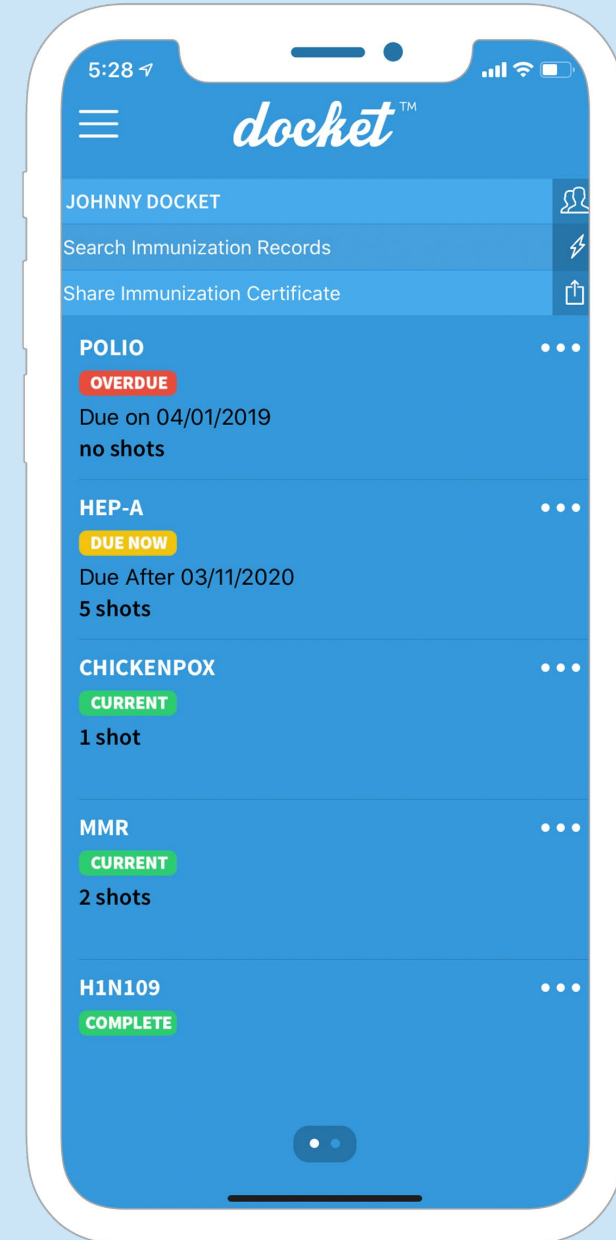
5:28

docket™

JOHNNY DOCKET

Search Immunization Records

Share Immunization Certificate

POLIO

OVERDUE

Due on 04/01/2019

no shots

HEP-A

DUE NOW

Due After 03/11/2020

5 shots

CHICKENPOX

CURRENT

1 shot

MMR

CURRENT

2 shots

H1N109

COMPLETE